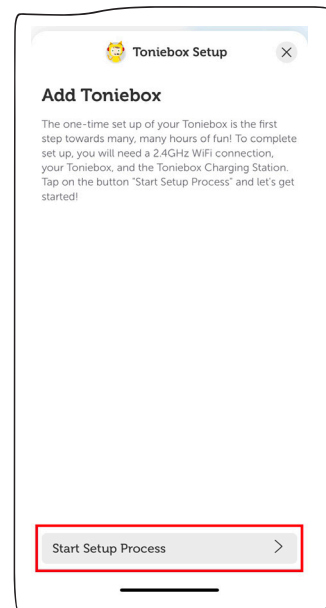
Toniebox Setup

Add Toniebox

The one-time set up of your Toniebox is the first step towards many, many hours of fun! To complete set up, you will need a 2.4GHz WiFi connection, your Toniebox, and the Toniebox Charging Station. Tap on the button "Start Setup Process" and let's get started!

Start Setup Process